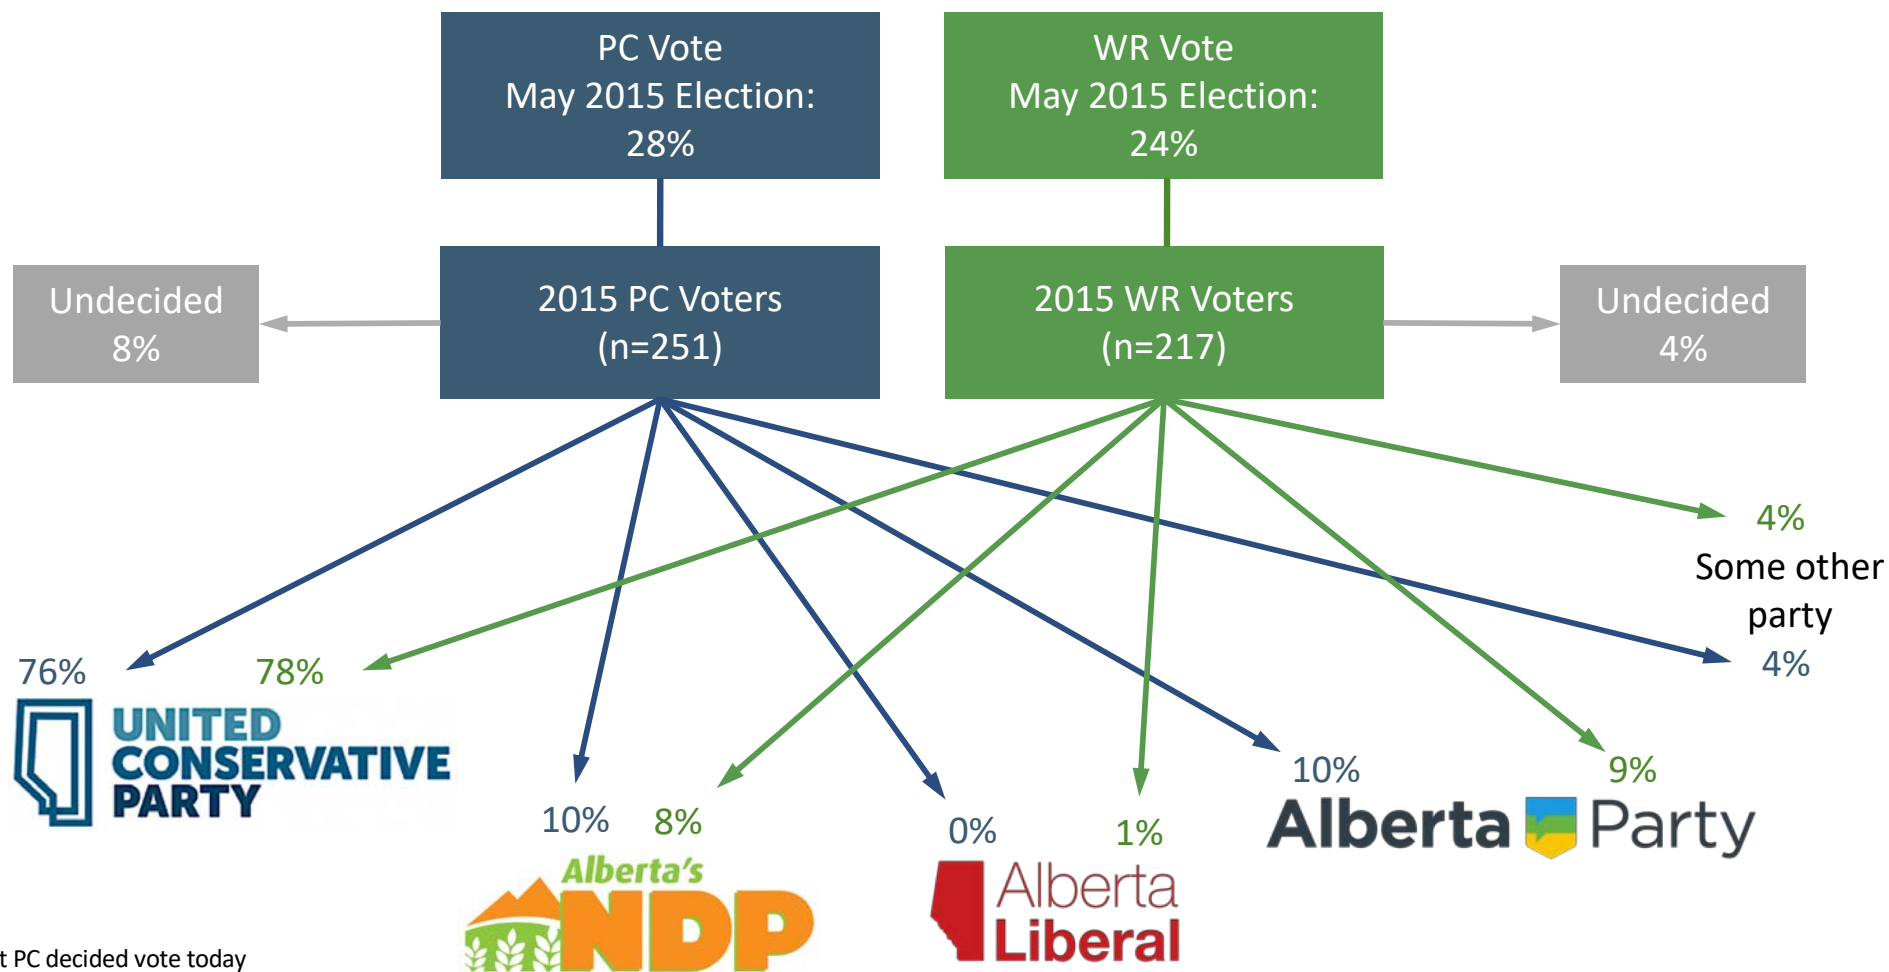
PC Vote
May 2015 Election:
28%

WR Vote
May 2015 Election:
24%

Undecided
8%

2015 PC Voters
(n=251)

2015 WR Voters
(n=217)

Undecided
4%

4%
Some other party
4%

76%

78%

UNITED CONSERVATIVE PARTY

10%

8%

Alberta's NDP

0%

1%

Alberta Liberal

10%

9%

Alberta Party

t PC decided vote today